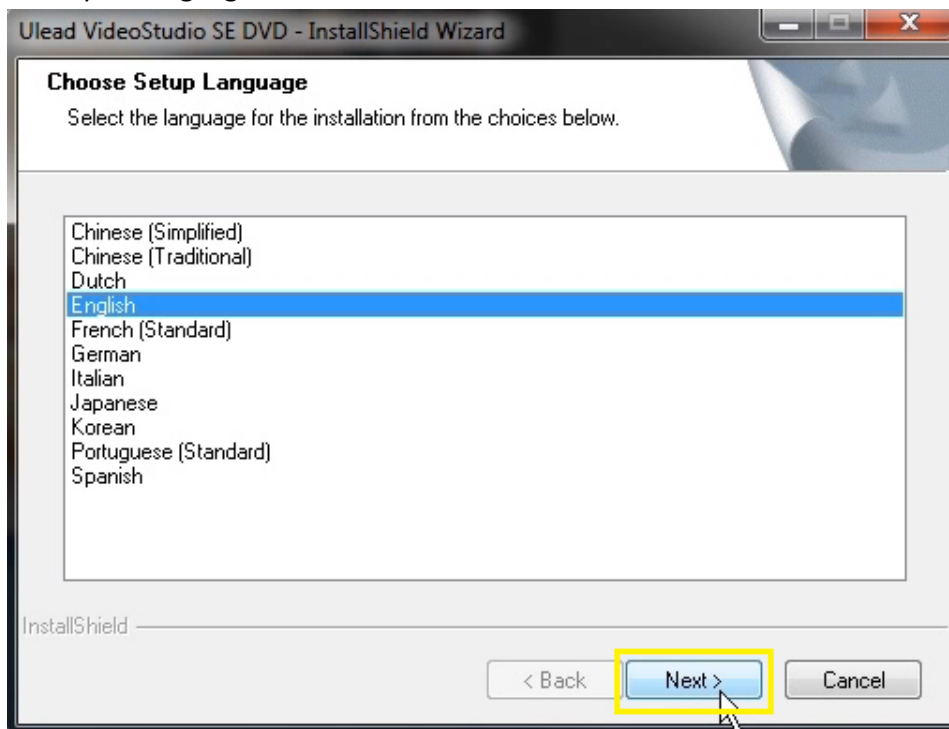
Ulead VideoStudio SE DVD - InstallShield Wizard

Choose Setup Language

Select the language for the installation from the choices below.

Chinese (Simplified)
Chinese (Traditional)
Dutch
English
French (Standard)
German
Italian
Japanese
Korean
Portuguese (Standard)
Spanish

InstallShield

< Back
Next >
Cancel